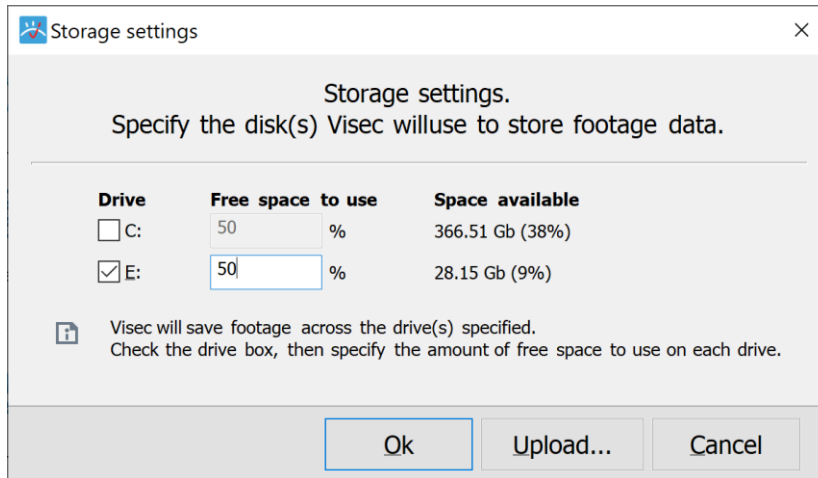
Storage settings

Storage settings.
Specify the disk(s) Visec willuse to store footage data.

| Drive | Free space to use | | Space available |
|---|---|---|---|
| C: | 50 | % | 366.51 Gb (38%) |
| E: | 50 | % | 28.15 Gb (9%) |

Visec will save footage across the drive(s) specified.
Check the drive box, then specify the amount of free space to use on each drive.

Ok
Upload...
Cancel